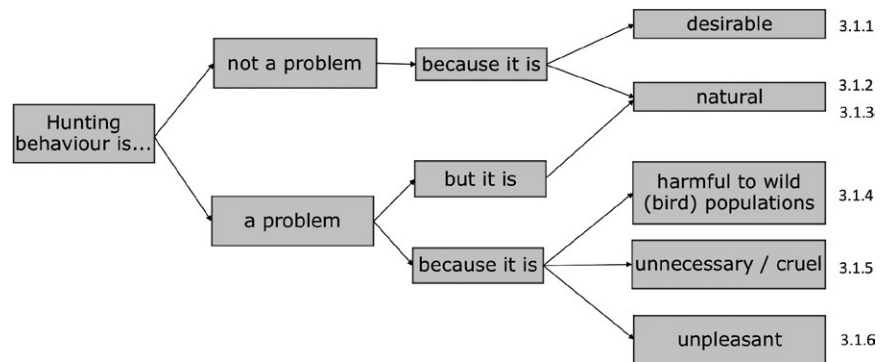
Hunting behaviour is...

not a problem

because it is

desirable 3.1.1

natural 3.1.2 3.1.3

a problem

but it is

because it is

harmful to wild (bird) populations 3.1.4

unnecessary / cruel 3.1.5

unpleasant 3.1.6